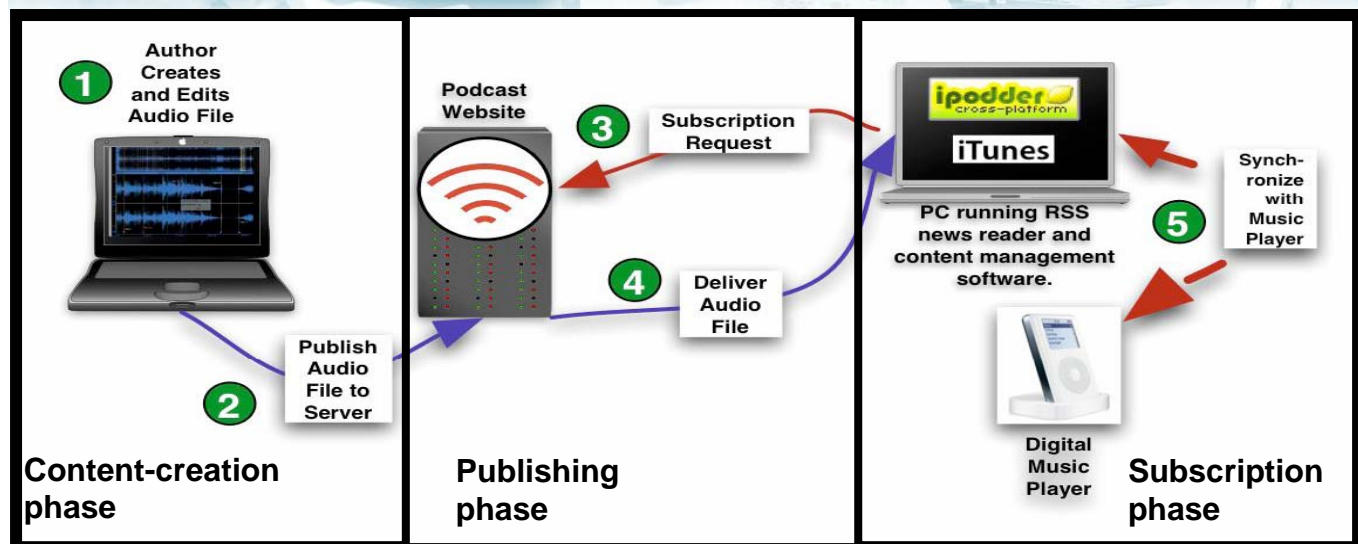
1

Author Creates and Edits Audio File

2

Publish Audio File to Server

Content-creation phase

Podcast Website

3

Subscription Request

4

Deliver Audio File

Publishing phase

ipodder cross-platform

iTunes

PC running RSS news reader and content management software.

5

Synch-ronize with Music Player

Digital Music Player

Subscription phase